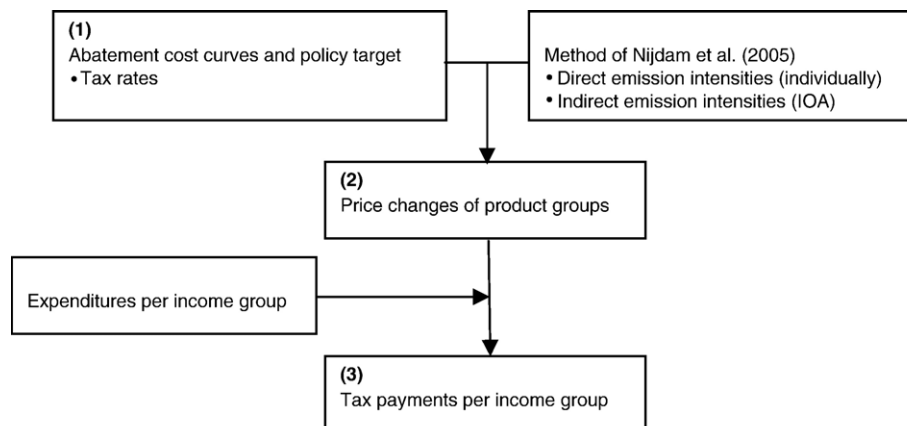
(1)
Abatement cost curves and policy target
• Tax rates

Method of Nijdam et al. (2005)
• Direct emission intensities (individually)
• Indirect emission intensities (IOA)

(2)
Price changes of product groups

Expenditures per income group

(3)
Tax payments per income group